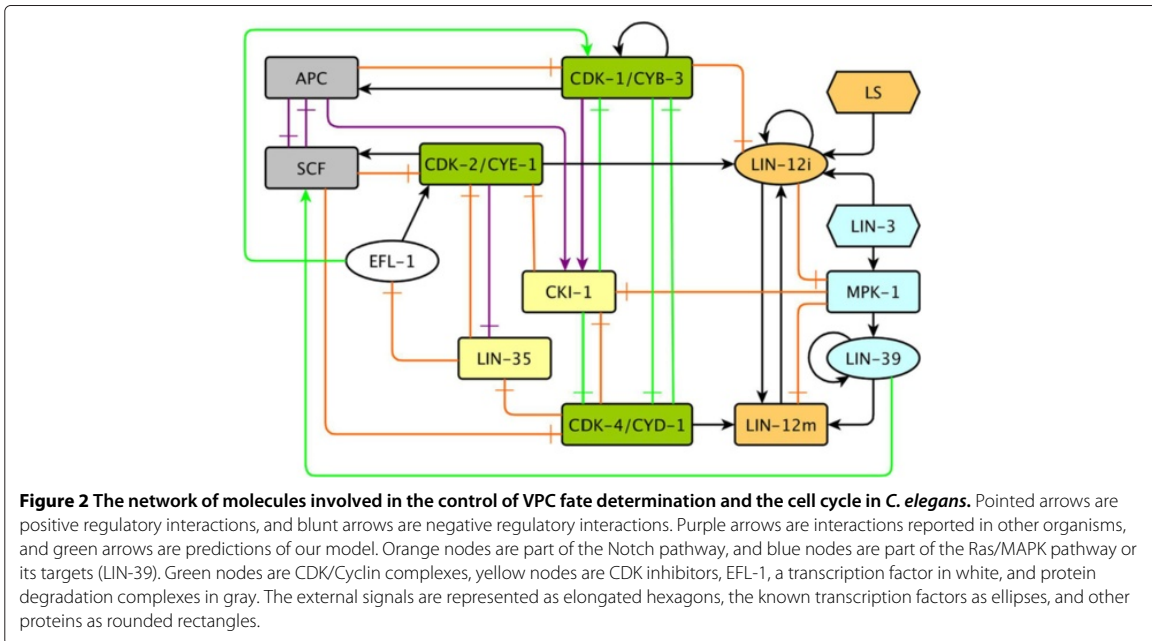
APC

CDK-1/CYB-3

LS

SCF

CDK-2/CYE-1

LIN-12i

LIN-3

EFL-1

CKI-1

MPK-1

LIN-35

LIN-39

CDK-4/CYD-1

LIN-12m

**Figure 2 The network of molecules involved in the control of VPC fate determination and the cell cycle in *C. elegans*.** Pointed arrows are positive regulatory interactions, and blunt arrows are negative regulatory interactions. Purple arrows are interactions reported in other organisms, and green arrows are predictions of our model. Orange nodes are part of the Notch pathway, and blue nodes are part of the Ras/MAPK pathway or its targets (LIN-39). Green nodes are CDK/Cyclin complexes, yellow nodes are CDK inhibitors, EFL-1, a transcription factor in white, and protein degradation complexes in gray. The external signals are represented as elongated hexagons, the known transcription factors as ellipses, and other proteins as rounded rectangles.